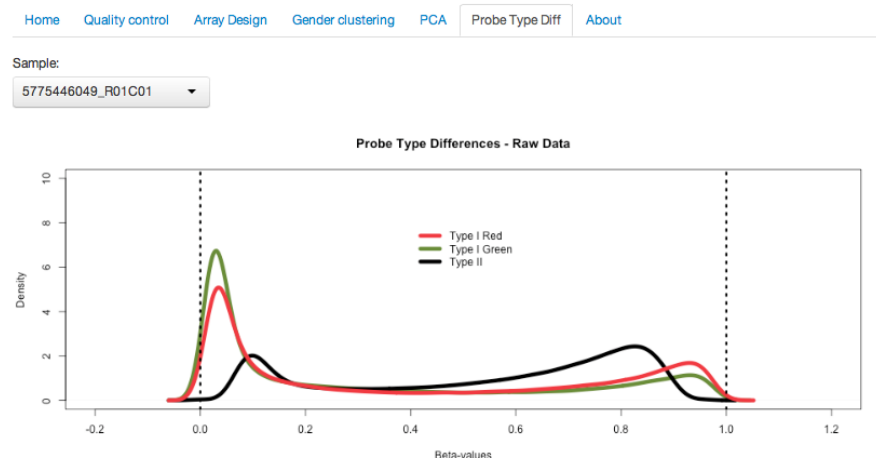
Home Quality control Array Design Gender clustering PCA Probe Type Diff About

Sample:

5775446049_R01C01

Probe Type Differences - Raw Data

Type I Red
Type I Green
Type II

Density

0
2
4
6
8
10

-0.2
0.0
0.2
0.4
0.6
0.8
1.0
1.2

Beta-values